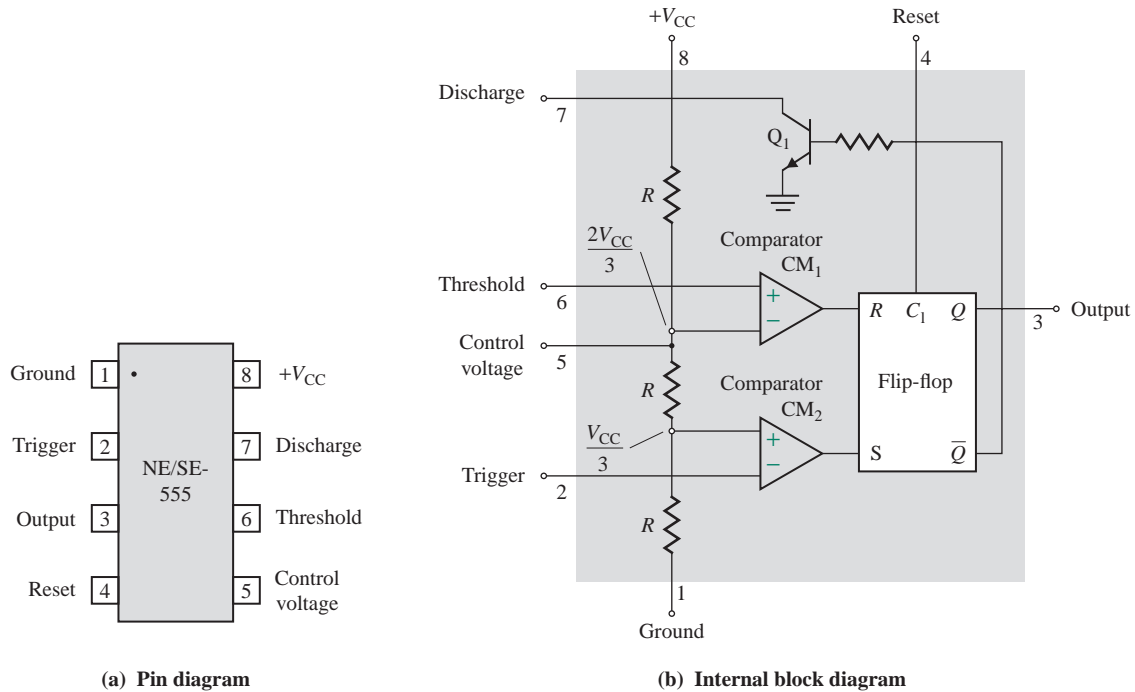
Ground 1
Trigger 2
Output 3
Reset 4
NE/SE-555
8 $+V_{CC}$
7 Discharge
6 Threshold
5 Control voltage

(a) Pin diagram

$+V_{CC}$
8
Reset
4
Discharge
7
$Q_1$
$R$
$\frac{2V_{CC}}{3}$
Comparator
$CM_1$
Threshold
6
+
−
$R$
$C_1$
$Q$
Output
3
Control voltage
5
$R$
Comparator
$CM_2$
Flip-flop
$\frac{V_{CC}}{3}$
+
−
S
$\overline{Q}$
Trigger
2
$R$
1
Ground

(b) Internal block diagram